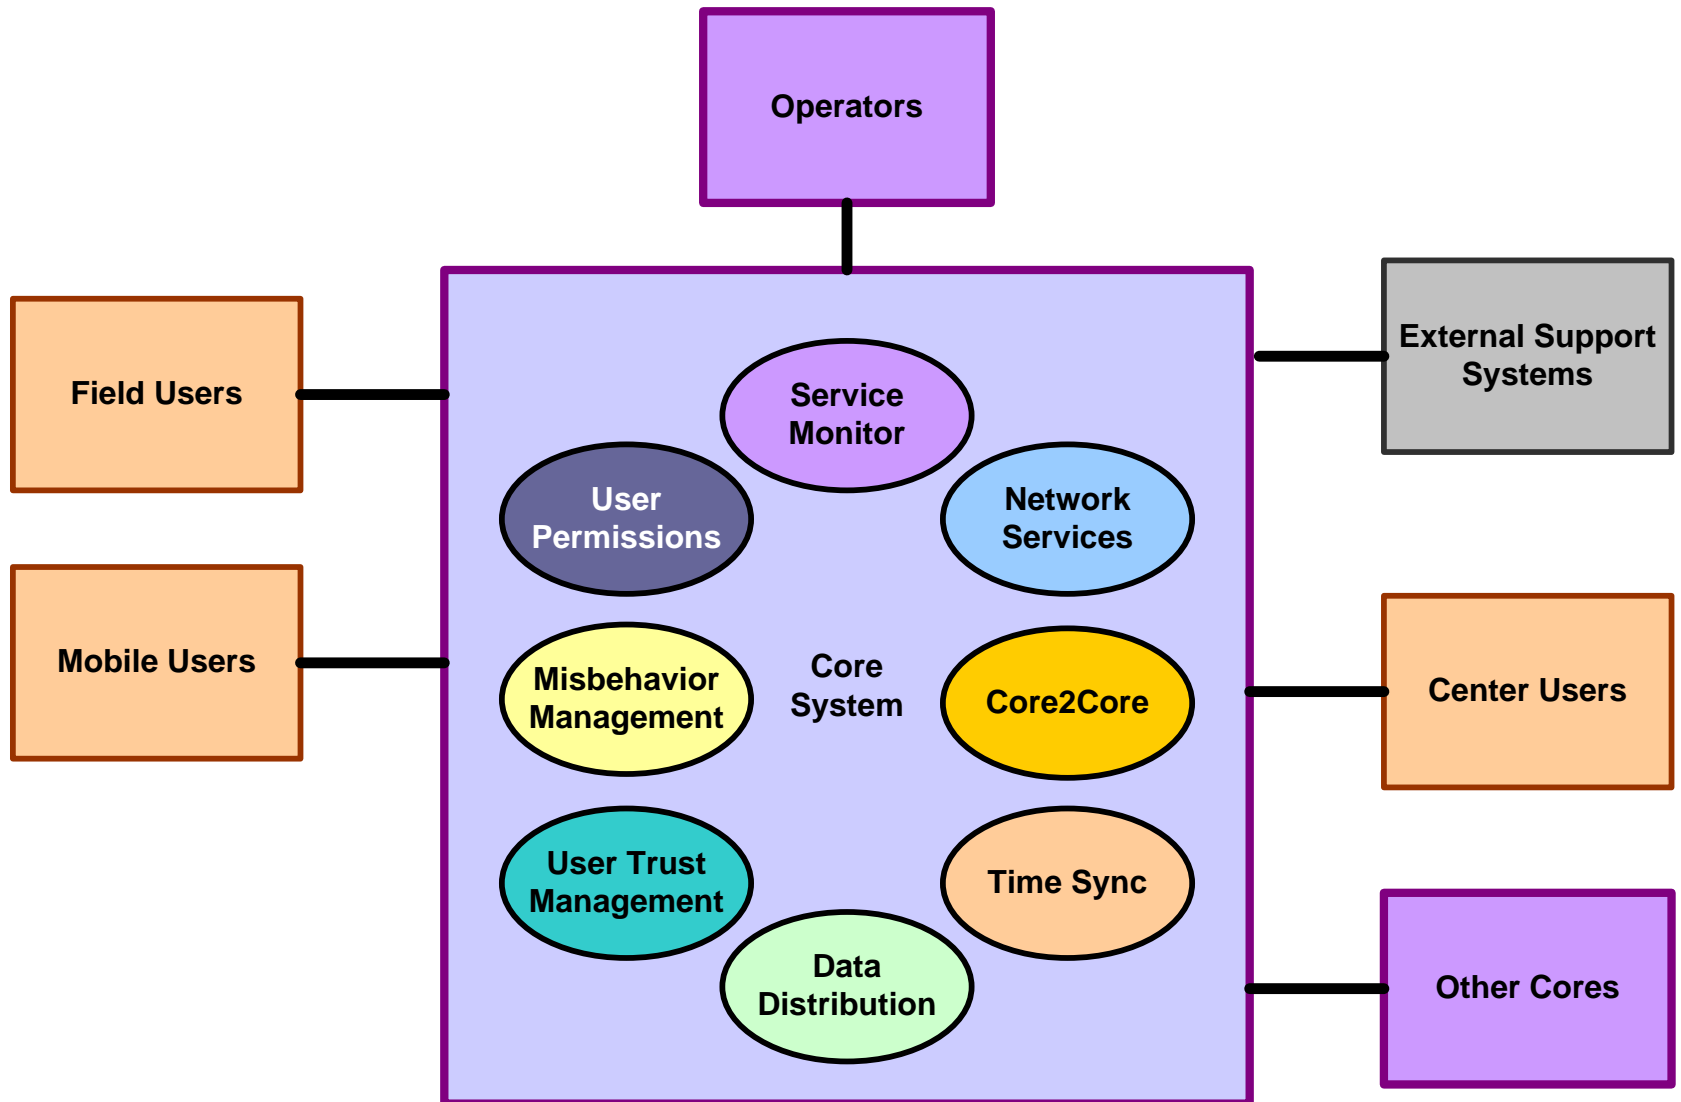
Operators

Field Users

Mobile Users

External Support Systems

Center Users

Other Cores

Service Monitor

User Permissions

Network Services

Misbehavior Management

Core System

Core2Core

User Trust Management

Time Sync

Data Distribution